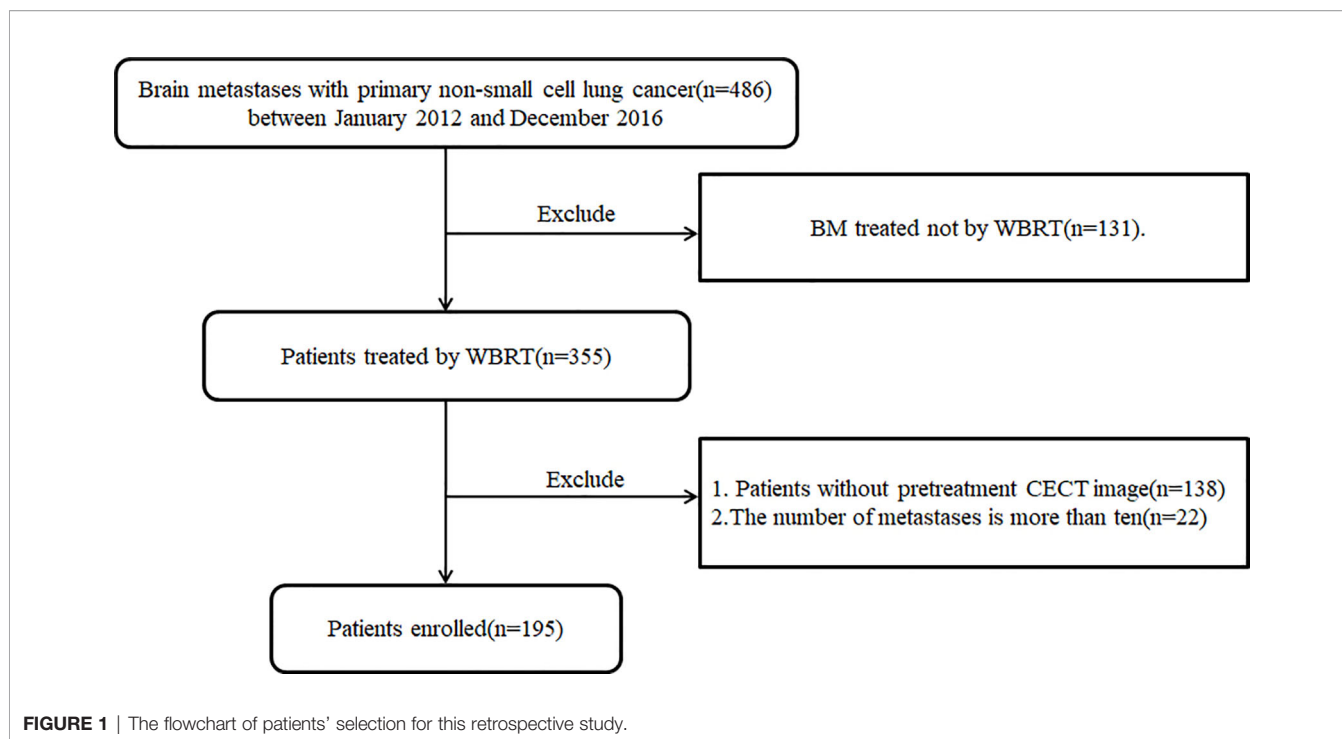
Brain metastases with primary non-small cell lung cancer(n=486) between January 2012 and December 2016

Exclude

BM treated not by WBRT(n=131).

Patients treated by WBRT(n=355)

Exclude

1. Patients without pretreatment CECT image(n=138)
2.The number of metastases is more than ten(n=22)

Patients enrolled(n=195)

FIGURE 1 | The flowchart of patients' selection for this retrospective study.